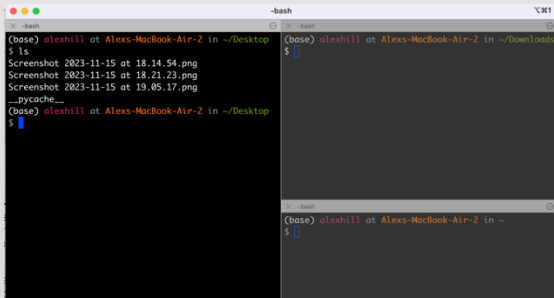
-bash

⌥⌘1

-bash

(base) alexhill at Alexs-MacBook-Air-2 in ~/Desktop
$ ls
Screenshot 2023-11-15 at 18.14.54.png
Screenshot 2023-11-15 at 18.21.23.png
Screenshot 2023-11-15 at 19.05.17.png
__pycache__
(base) alexhill at Alexs-MacBook-Air-2 in ~/Desktop
$

-bash

(base) alexhill at Alexs-MacBook-Air-2 in ~/Downloads
$

-bash

(base) alexhill at Alexs-MacBook-Air-2 in ~
$